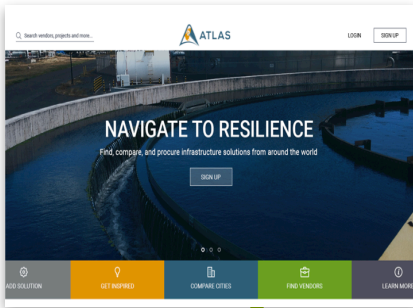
Search vendors, projects and more...

ATLAS

LOGIN

SIGN UP

NAVIGATE TO RESILIENCE

Find, compare, and procure infrastructure solutions from around the world

SIGN UP

ADD SOLUTION

GET INSPIRED

COMPARE CITIES

FIND VENDORS

LEARN MORE